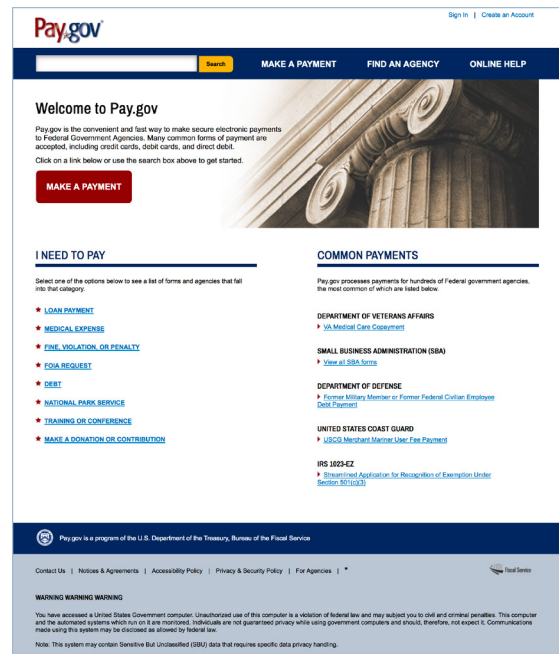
Pay.gov

Sign In | Create an Account

Search

MAKE A PAYMENT

FIND AN AGENCY

ONLINE HELP

Welcome to Pay.gov

Pay.gov is the convenient and fast way to make secure electronic payments to Federal Government Agencies. Many common forms of payment are accepted, including credit cards, debit cards, and direct debit.

Click on a link below or use the search box above to get started.

MAKE A PAYMENT

I NEED TO PAY

Select one of the options below to see a list of forms and agencies that fall into that category.

LOAN PAYMENT

MEDICAL EXPENSE

FINE, VIOLATION, OR PENALTY

FOIA REQUEST

DEBT

NATIONAL PARK SERVICE

TRAINING OR CONFERENCE

MAKE A DONATION OR CONTRIBUTION

COMMON PAYMENTS

Pay.gov processes payments for hundreds of Federal government agencies, the most common of which are listed below.

DEPARTMENT OF VETERANS AFFAIRS

VA Medical Care Copayment

SMALL BUSINESS ADMINISTRATION (SBA)

View all SBA forms

DEPARTMENT OF DEFENSE

Former Military Member or Former Federal Civilian Employee Debt Payment

UNITED STATES COAST GUARD

USCG Merchant Mariner User Fee Payment

IRS 1023-EZ

Streamlined Application for Recognition of Exemption Under Section 501(c)(3)

Pay.gov is a program of the U.S. Department of the Treasury, Bureau of the Fiscal Service

Contact Us | Notices & Agreements | Accessibility Policy | Privacy & Security Policy | For Agencies |

Fiscal Service

WARNING WARNING WARNING

You have accessed a United States Government computer. Unauthorized use of this computer is a violation of federal law and may subject you to civil and criminal penalties. This computer and the automated systems which run on it are monitored. Individuals are not guaranteed privacy while using government computers and should, therefore, not expect it. Communications made using this system may be disclosed as allowed by federal law.

Note: This system may contain Sensitive But Unclassified (SBU) data that requires specific data privacy handling.